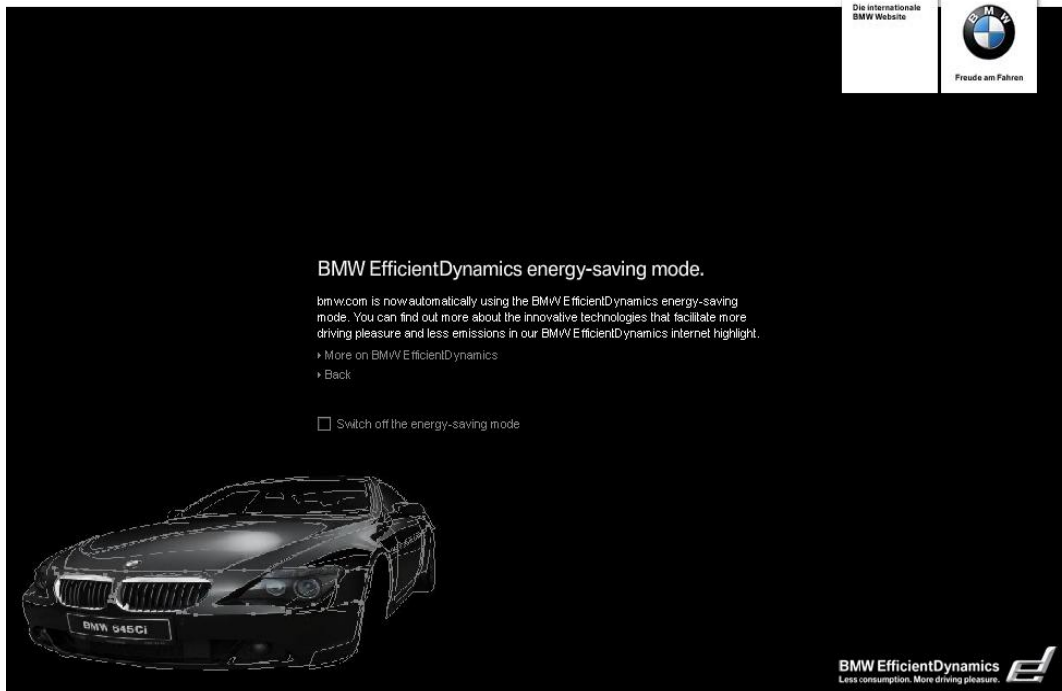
Die internationale
BMW Website

BMW

Freude am Fahren

BMW EfficientDynamics energy-saving mode.

bmw.com is nowautomatically using the BMW EfficientDynamics energy-saving mode. You can find out more about the innovative technologies that facilitate more driving pleasure and less emissions in our BMW EfficientDynamics internet highlight.

▸ More on BMW EfficientDynamics
▸ Back

Switch off the energy-saving mode

BMW 645Ci

BMW EfficientDynamics
Less consumption. More driving pleasure.